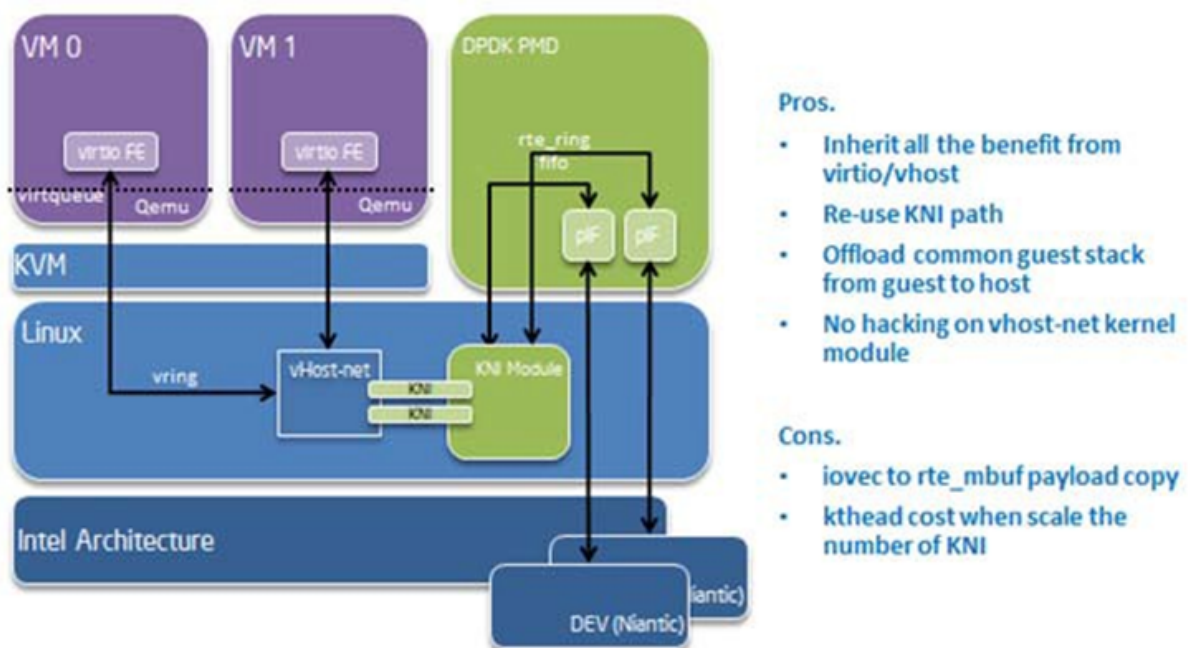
VM 0

virtio FE

virtqueue

Qemu

VM 1

virtio FE

Qemu

DPDK PMD

rte_ring

fifo

pIF

pIF

KVM

Linux

vring

vHost-net

KNI

KNI

KNI Module

Intel Architecture

iantic)

DEV (Niantic)

Pros.

• Inherit all the benefit from virtio/vhost

• Re-use KNI path

• Offload common guest stack from guest to host

• No hacking on vhost-net kernel module

Cons.

• iovec to rte_mbuf payload copy

• kthead cost when scale the number of KNI